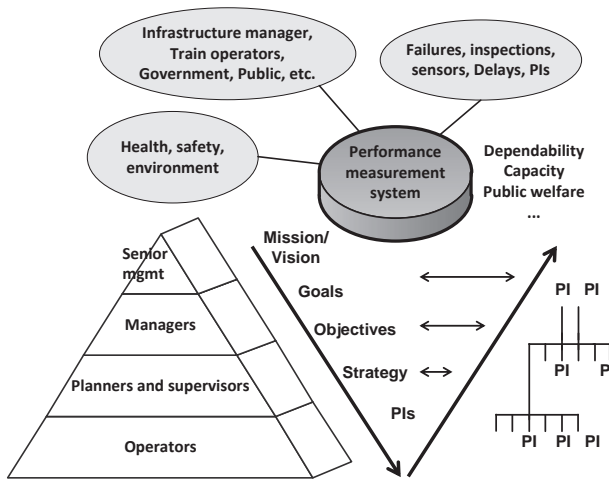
Infrastructure manager, Train operators, Government, Public, etc.

Failures, inspections, sensors, Delays, PIs

Health, safety, environment

Performance measurement system

Dependability
Capacity
Public welfare
...

Senior mgmt

Managers

Planners and supervisors

Operators

Mission/ Vision

Goals

Objectives

Strategy

PIs

PI PI

PI P

PI PI PI